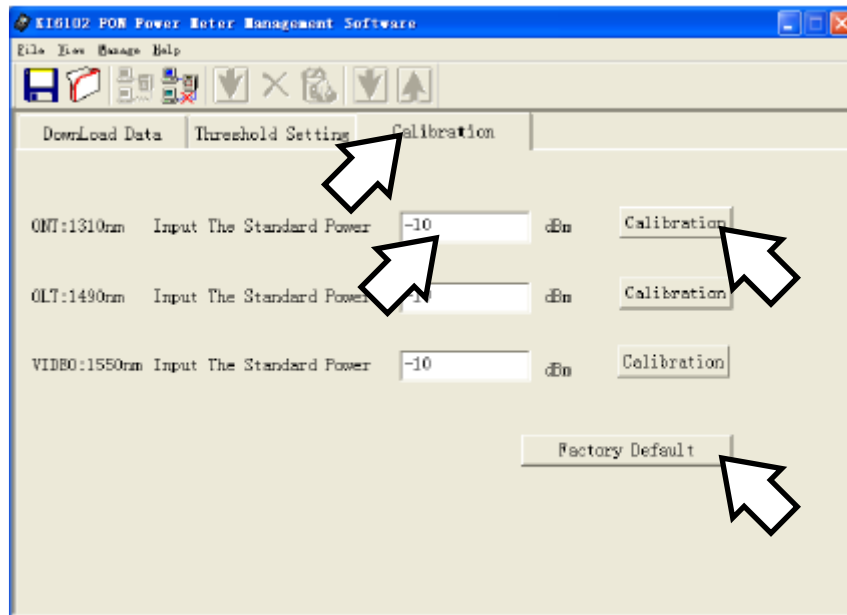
KI6102 PON Power Meter Management Software

File View Manage Help

DownLoad Data | Threshold Setting | Calibration

ONT:1310nm Input The Standard Power -10 dBm Calibration

OLT:1490nm Input The Standard Power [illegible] dBm Calibration

VIDEO:1550nm Input The Standard Power -10 dBm Calibration

Factory Default